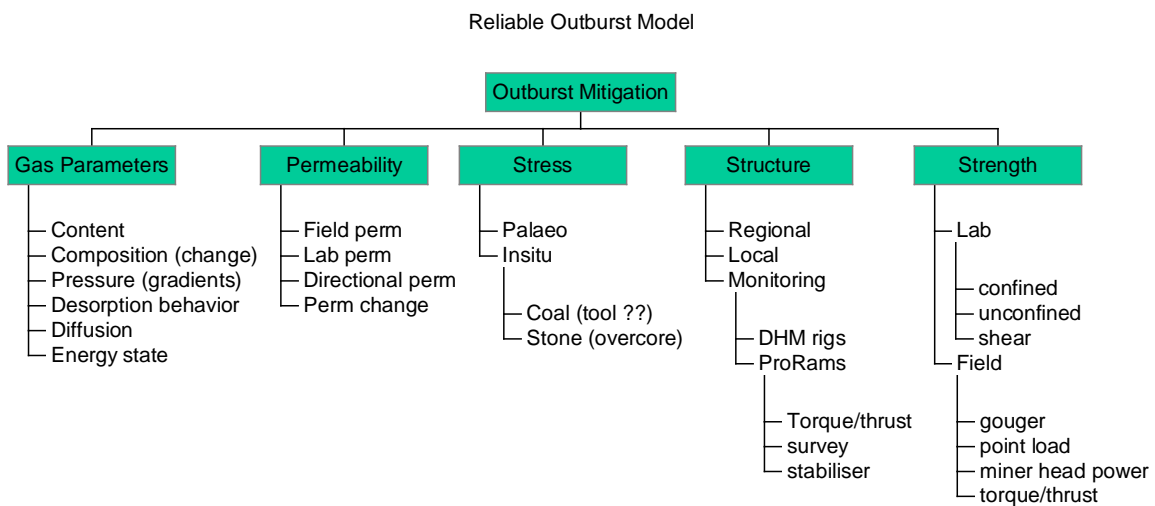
Reliable Outburst Model

Outburst Mitigation

Gas Parameters
Content
Composition (change)
Pressure (gradients)
Desorption behavior
Diffusion
Energy state

Permeability
Field perm
Lab perm
Directional perm
Perm change

Stress
Palaeo
Insitu
Coal (tool ??)
Stone (overcore)

Structure
Regional
Local
Monitoring
DHM rigs
ProRams
Torque/thrust
survey
stabiliser

Strength
Lab
confined
unconfined
shear
Field
gouger
point load
miner head power
torque/thrust